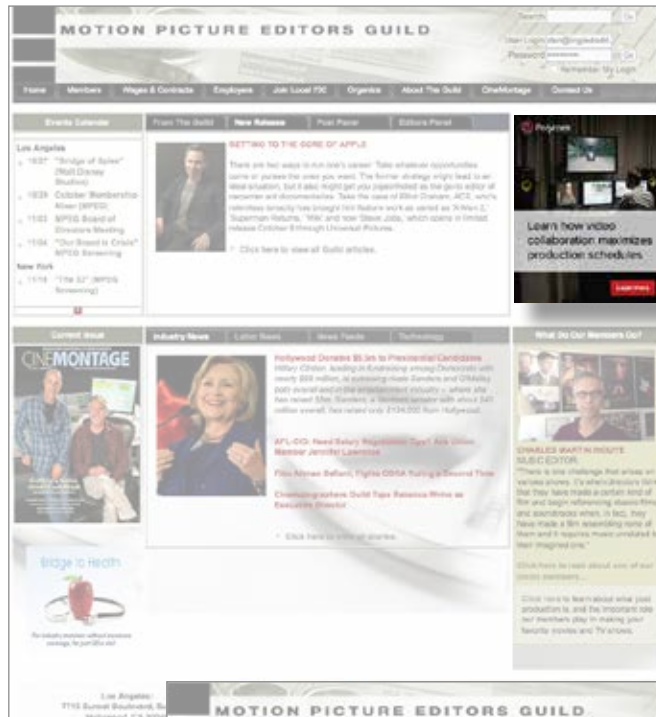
MOTION PICTURE EDITORS GUILD

Search: Go

User Login: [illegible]

Password: Go

Remember My Login

Home | Members | Wages & Contracts | Employers | Join Local 700 | Organize | About The Guild | CineMontage | Contact Us

Events Calendar

Los Angeles

10/07 "Bridge of Spies" (Walt Disney Studios)

10/28 October Membership Mixer (MPEG)

11/03 MPEG Board of Directors Meeting

11/04 "Our Brand is Crisis" MPEG Screening

New York

11/16 "The 33" (MPEG Screening)

From The Guild | New Release | Post Panel | Editors Panel

GETTING TO THE CORE OF APPLE

There are two ways to run one's career: Take whatever opportunities come or pursue the ones you want. The former strategy might lead to an ideal situation, but it also might get you pigeonholed as the go-to editor of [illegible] and documentaries. Take the case of Elliot Graham, ACE, who's relentless tenacity has brought him feature work as varied as 'X-Men 2,' 'Superman Returns,' 'Milk' and now 'Steve Jobs,' which opens in limited release October 9 through Universal Pictures.

Click here to view all Guild articles.

Learn how video collaboration maximizes production schedules

Learn more

Current Issue

CINEMONTAGE

Industry News | Labor News | News Feeds | Technology

Hollywood Donates $5.3m to Presidential Candidates

Hillary Clinton, leading in fundraising among Democrats with nearly $55 million, is outraising rivals Sanders and O'Malley both overall and in the entertainment industry – where she has raised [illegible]. Sanders, a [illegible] senator with about $41 million overall, has raised only $124,000 from Hollywood.

AFL-CIO: Need Salary Regulation Tips? Ask Union Member Jennifer Lawrence

Film Advisor Ballard, Fights OSHA Ruling a Second Time

Choreographers Guild Taps Rebecca White as Executive Director

Click here to view all stories.

What Do Our Members Do?

CHARLES MARTIN INOUYE MUSIC EDITOR

"There is one challenge that arises on various shows. It's when directors feel that they have made a certain kind of film and begin referencing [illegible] and soundtracks when, in fact, they have made a film resembling none of them and it requires music unrelated to their imagined one."

Click here to learn about one of our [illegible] members...

Click here to learn about what your production is, and the important role our members play in making your favorite movies and TV shows.

Bridge to Health

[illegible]

Los Angeles:
7715 Sunset Boulevard, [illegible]
Hollywood, CA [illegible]

MOTION PICTURE EDITORS GUILD